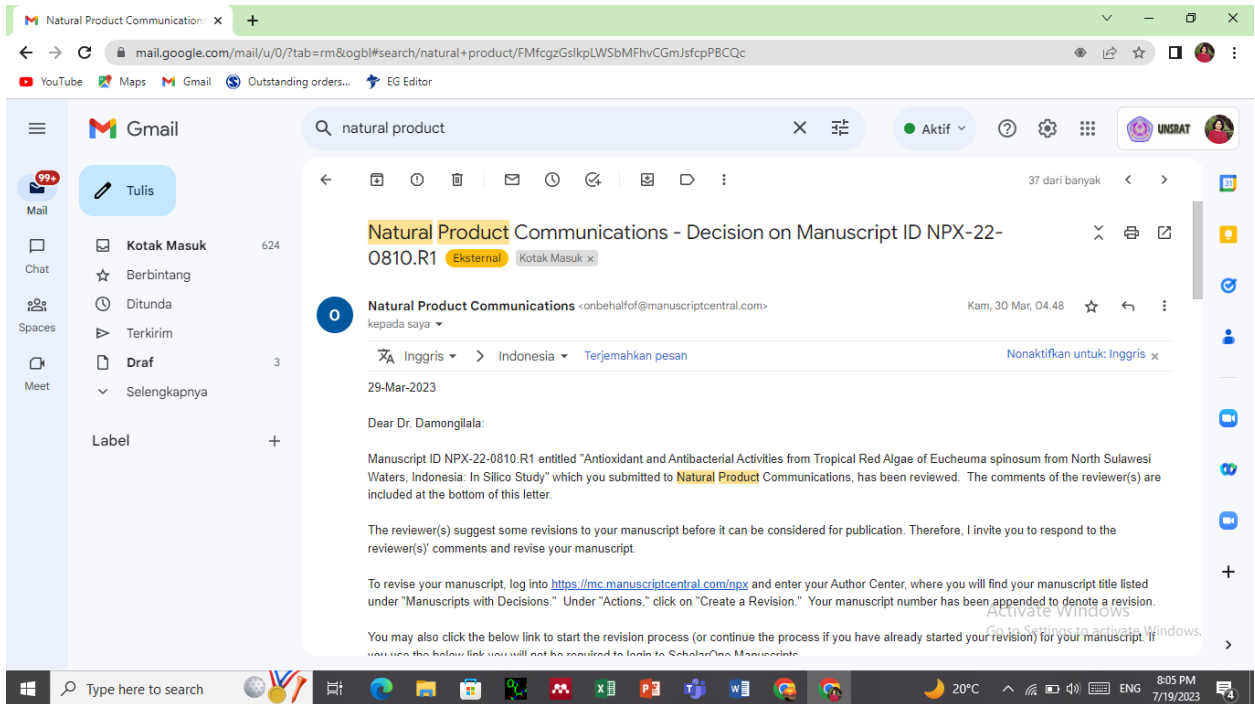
Natural Product Communication ×

mail.google.com/mail/u/0/?tab=rm&ogbl#search/natural+product/FMfcgzGslkpLWSbMFhvCGmJsfcpPBCQc

YouTube Maps Gmail Outstanding orders... EG Editor

Gmail

natural product

Aktif

UNSRAT

99+
Mail

Chat

Spaces

Meet

Tulis

Kotak Masuk 624

Berbintang

Ditunda

Terkirim

Draf 3

Selengkapnya

Label +

37 dari banyak

Natural Product Communications - Decision on Manuscript ID NPX-22-0810.R1 Eksternal Kotak Masuk ×

Natural Product Communications <onbehalfof@manuscriptcentral.com> Kam, 30 Mar, 04.48
kepada saya

Inggris > Indonesia Terjemahkan pesan Nonaktifkan untuk: Inggris ×

29-Mar-2023

Dear Dr. Damongilala:

Manuscript ID NPX-22-0810.R1 entitled "Antioxidant and Antibacterial Activities from Tropical Red Algae of Eucheuma spinosum from North Sulawesi Waters, Indonesia: In Silico Study" which you submitted to Natural Product Communications, has been reviewed. The comments of the reviewer(s) are included at the bottom of this letter.

The reviewer(s) suggest some revisions to your manuscript before it can be considered for publication. Therefore, I invite you to respond to the reviewer(s)' comments and revise your manuscript.

To revise your manuscript, log into https://mc.manuscriptcentral.com/npx and enter your Author Center, where you will find your manuscript title listed under "Manuscripts with Decisions." Under "Actions," click on "Create a Revision." Your manuscript number has been appended to denote a revision.

You may also click the below link to start the revision process (or continue the process if you have already started your revision) for your manuscript. If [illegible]

Activate Windows
Go to Settings to activate Windows.

Type here to search

20°C ENG 8:05 PM 7/19/2023